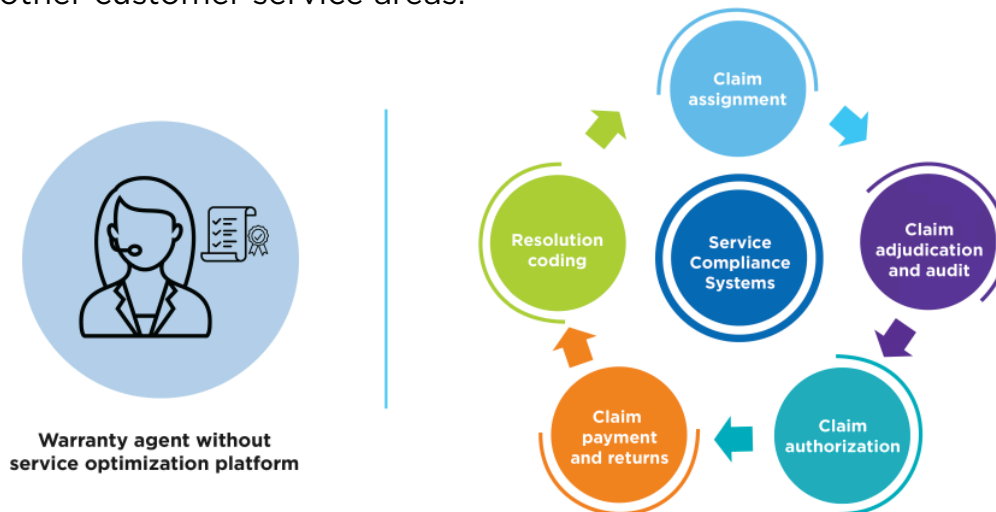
other customer service areas.

Warranty agent without service optimization platform

Claim assignment

Claim adjudication and audit

Claim authorization

Claim payment and returns

Resolution coding

Service Compliance Systems